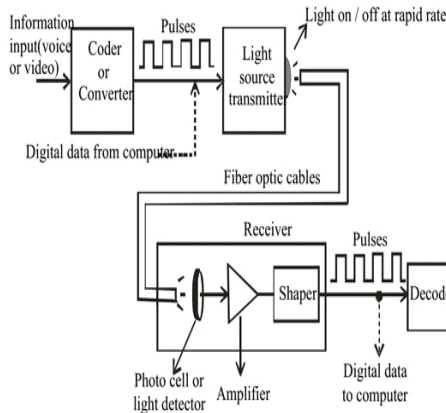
Information input(voice or video)

Coder or Converter

Pulses

Light source transmitter

Light on / off at rapid rate

Digital data from computer

Fiber optic cables

Receiver

Pulses

Shaper

Decoder

Photo cell or light detector

Amplifier

Digital data to computer